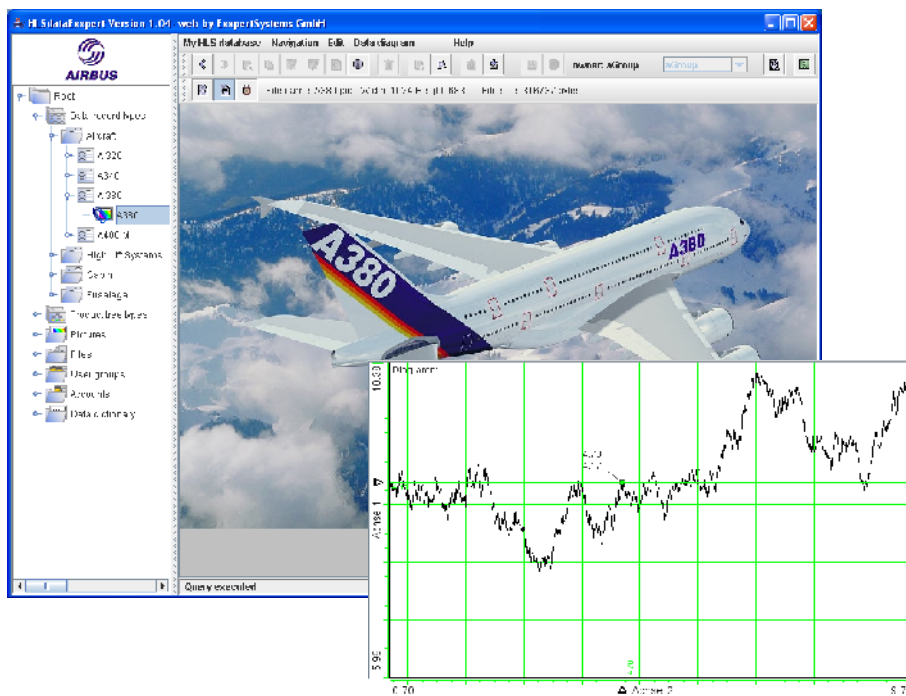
HI SolataExpert Version 1.04 web by ExpertSystems GmbH

AIRBUS

Root
Data record types
Aircraft
A320
A340
A380
A380
A400 M
High lift Systems
Cabin
Fuselage
Tree structure types
Pictures
Files
User groups
Accounts
Data dictionary

MyHLS database Navigation Edit Data diagram Help

owner: AGroup AGroup

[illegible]

Query executed

Diagram

10.50

5.95

Achse 1

6.70

Achse 2

6.7

A380